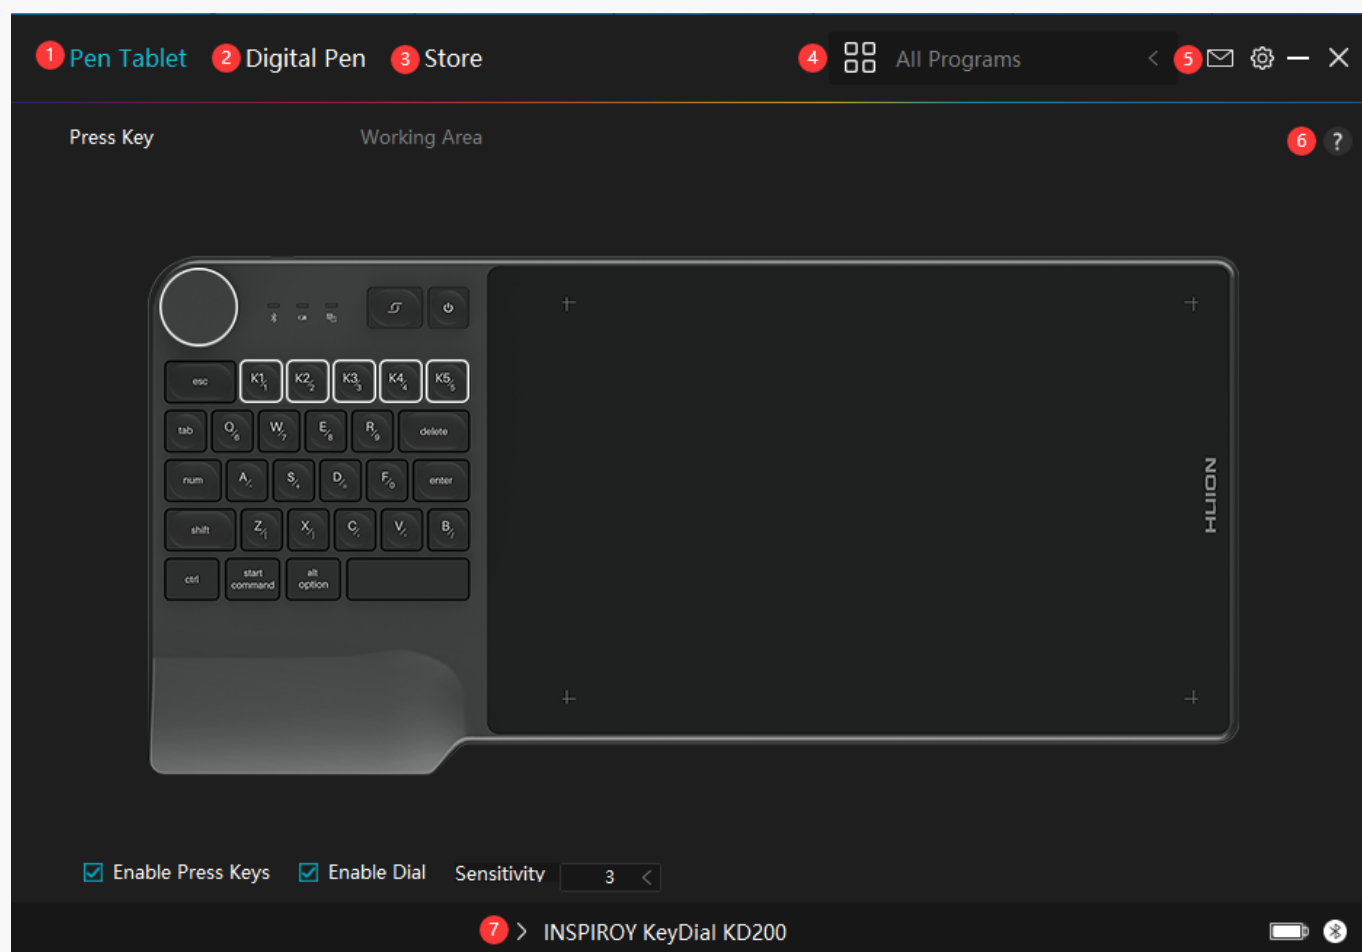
1 Pen Tablet 2 Digital Pen 3 Store 4 All Programs 5

Press Key Working Area 6 ?

esc K1 K2 K3 K4 K5
tab Q W E R delete
num A S D F enter
shift Z X C V B
ctrl start command alt option

HUION

Enable Press Keys Enable Dial Sensitivity 3

7 INSPIROY KeyDial KD200